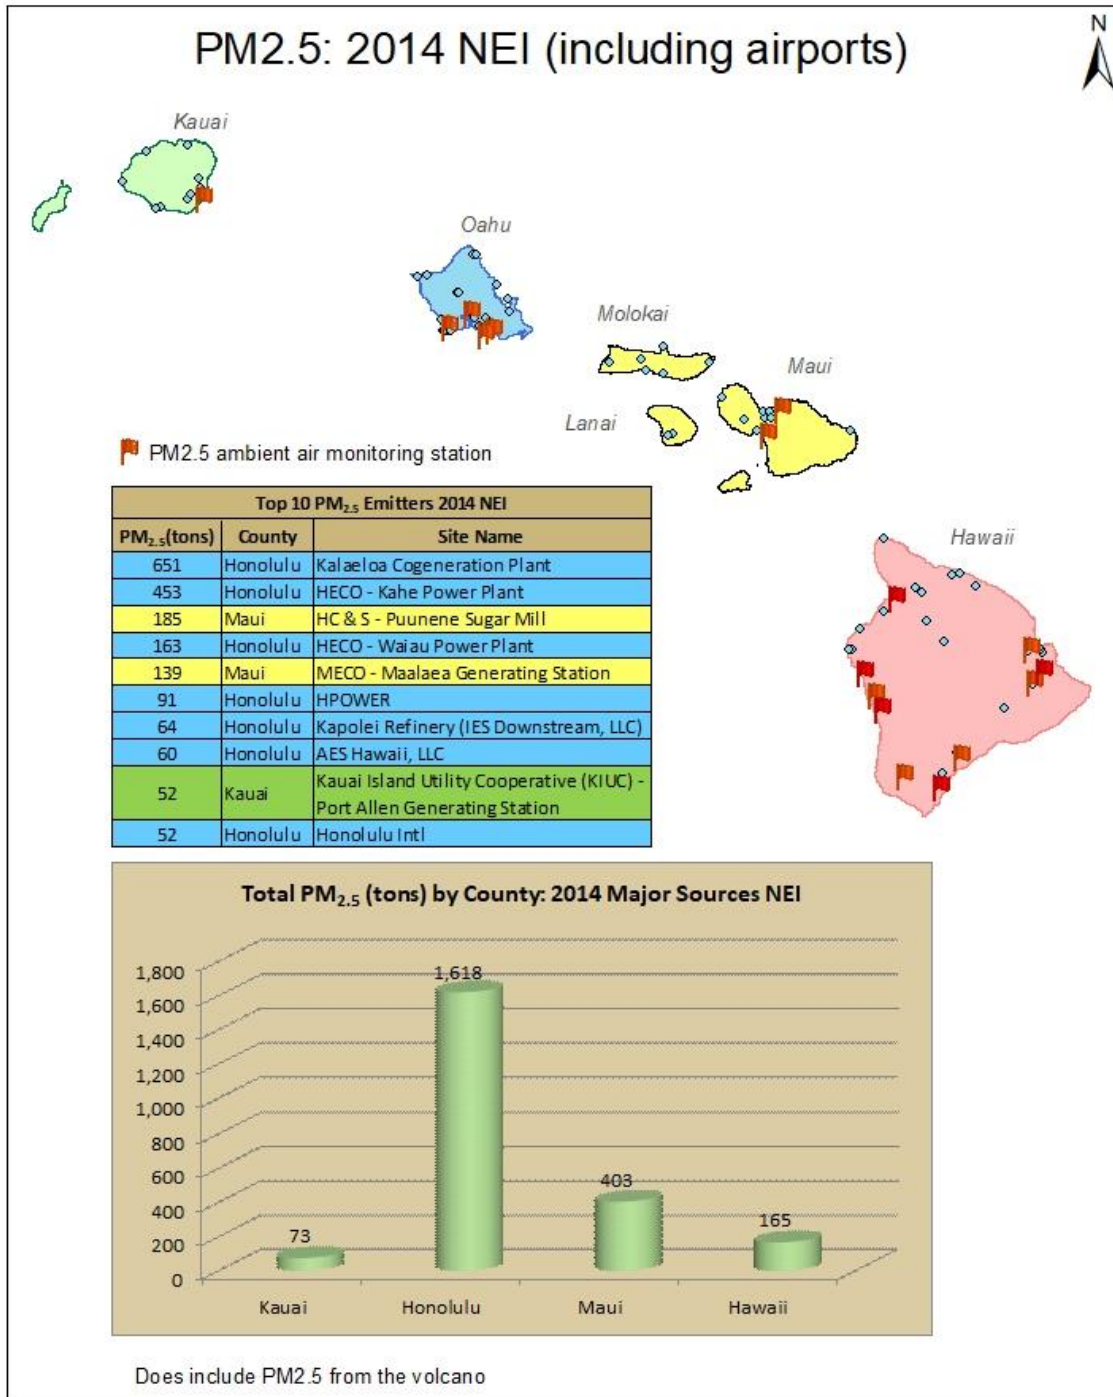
PM2.5: 2014 NEI (including airports)

N

Kauai

Oahu

Molokai

Maui

Lanai

Hawaii

PM2.5 ambient air monitoring station

| Top 10 PM$_{2.5}$ Emitters 2014 NEI | | |
|---|---|---|
| PM$_{2.5}$(tons) | County | Site Name |
| 651 | Honolulu | Kalaeloa Cogeneration Plant |
| 453 | Honolulu | HECO - Kahe Power Plant |
| 185 | Maui | HC & S - Puunene Sugar Mill |
| 163 | Honolulu | HECO - Waiau Power Plant |
| 139 | Maui | MECO - Maalaea Generating Station |
| 91 | Honolulu | HPOWER |
| 64 | Honolulu | Kapolei Refinery (IES Downstream, LLC) |
| 60 | Honolulu | AES Hawaii, LLC |
| 52 | Kauai | Kauai Island Utility Cooperative (KIUC) - Port Allen Generating Station |
| 52 | Honolulu | Honolulu Intl |

Total PM$_{2.5}$ (tons) by County: 2014 Major Sources NEI

1,800
1,600
1,400
1,200
1,000
800
600
400
200
0

73
1,618
403
165

Kauai
Honolulu
Maui
Hawaii

Does include PM2.5 from the volcano